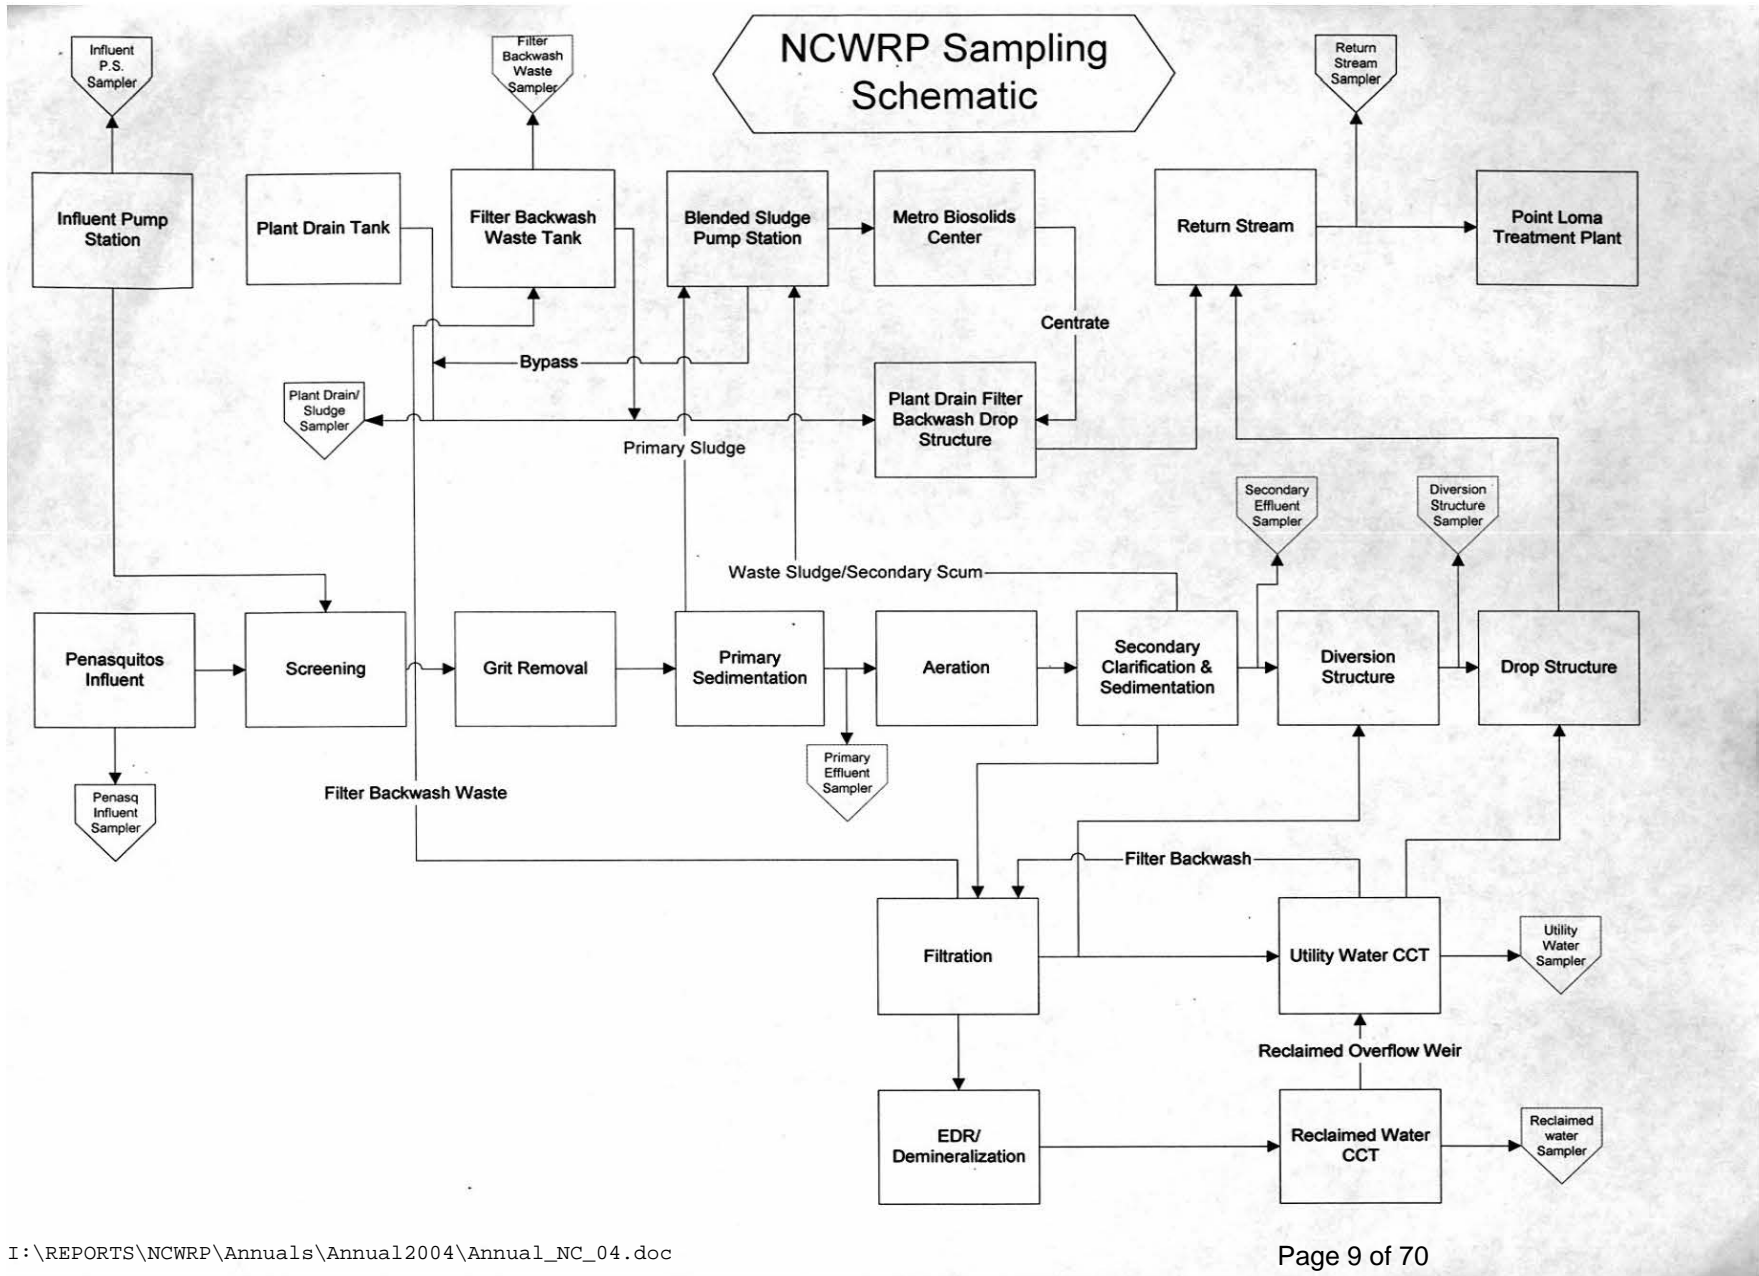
NCWRP Sampling Schematic

Influent P.S. Sampler

Filter Backwash Waste Sampler

Return Stream Sampler

Influent Pump Station

Plant Drain Tank

Filter Backwash Waste Tank

Blended Sludge Pump Station

Metro Biosolids Center

Return Stream

Point Loma Treatment Plant

Centrate

Bypass

Plant Drain/ Sludge Sampler

Plant Drain Filter Backwash Drop Structure

Primary Sludge

Secondary Effluent Sampler

Diversion Structure Sampler

Waste Sludge/Secondary Scum

Penasquitos Influent

Screening

Grit Removal

Primary Sedimentation

Aeration

Secondary Clarification & Sedimentation

Diversion Structure

Drop Structure

Primary Effluent Sampler

Penasq Influent Sampler

Filter Backwash Waste

Filter Backwash

Filtration

Utility Water CCT

Utility Water Sampler

Reclaimed Overflow Weir

EDR/ Demineralization

Reclaimed Water CCT

Reclaimed water Sampler

I:\REPORTS\NCWRP\Annuals\Annual2004\Annual_NC_04.doc

Page 9 of 70